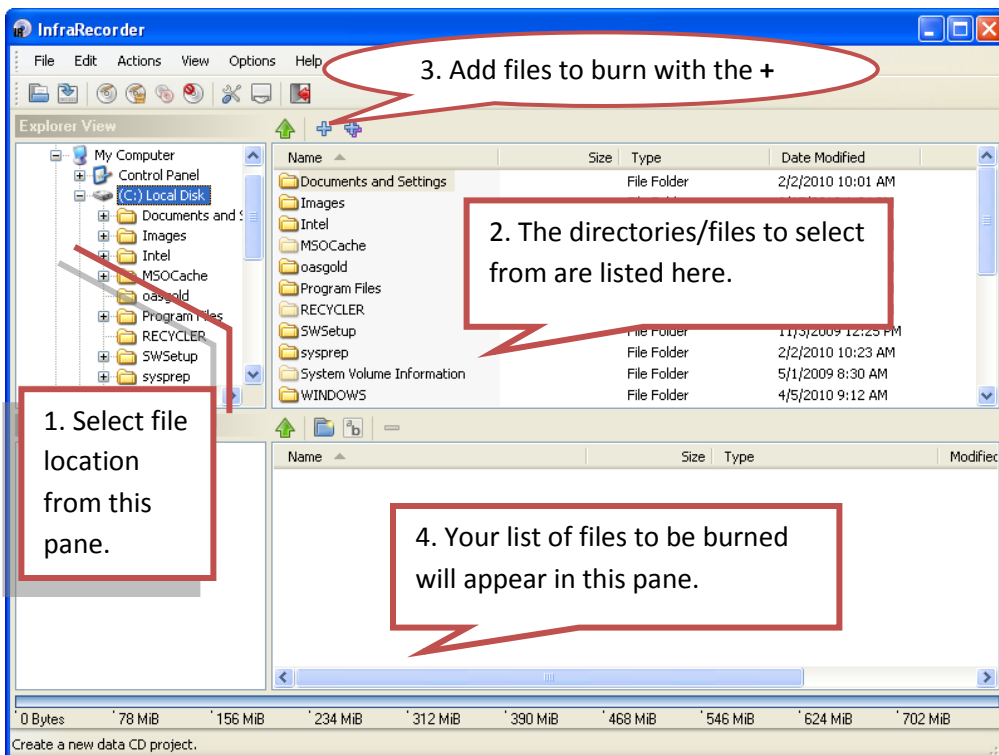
InfraRecorder

File Edit Actions View Options Help

3. Add files to burn with the +

Explorer View

My Computer
Control Panel
(C:) Local Disk
Documents and S
Images
Intel
MSOCache
oasgold
Program Files
RECYCLER
SWSetup
sysprep

| Name | Size | Type | Date Modified |
|---|---|---|---|
| Documents and Settings | | File Folder | 2/2/2010 10:01 AM |
| Images | | | |
| Intel | | | |
| MSOCache | | | |
| oasgold | | | |
| Program Files | | | |
| RECYCLER | | | |
| SWSetup | | File Folder | 11/3/2009 12:25 PM |
| sysprep | | File Folder | 2/2/2010 10:23 AM |
| System Volume Information | | File Folder | 5/1/2009 8:30 AM |
| WINDOWS | | File Folder | 4/5/2010 9:12 AM |

2. The directories/files to select from are listed here.

1. Select file location from this pane.

| Name | Size | Type | Modified |
|---|---|---|---|

4. Your list of files to be burned will appear in this pane.

0 Bytes 78 MiB 156 MiB 234 MiB 312 MiB 390 MiB 468 MiB 546 MiB 624 MiB 702 MiB

Create a new data CD project.